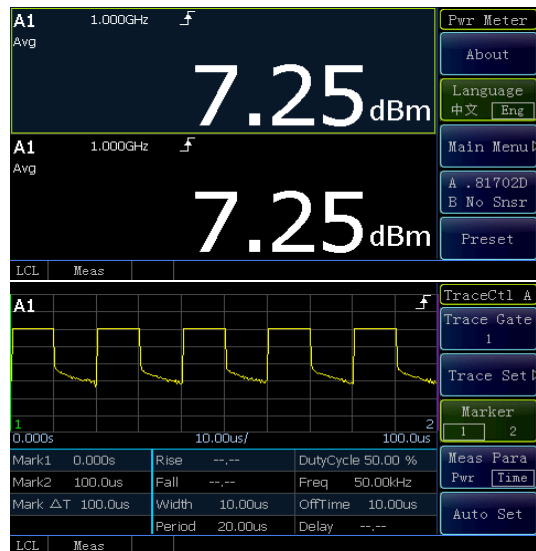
A1 1.000GHz
Avg
7.25 dBm

A1 1.000GHz
Avg
7.25 dBm

LCL Meas

Pwr Meter
About
Language
中文 Eng
Main Menu
A .81702D
B No Snsr
Preset

A1
1
2
0.000s 10.00us/ 100.0us

| Mark1 0.000s | Rise --.-- | DutyCycle 50.00 % |
|---|---|---|
| Mark2 100.0us | Fall --.-- | Freq 50.00kHz |
| Mark ΔT 100.0us | Width 10.00us | OffTime 10.00us |
| | Period 20.00us | Delay --.-- |

LCL Meas

TraceCtl A
Trace Gate
1
Trace Set
Marker
1 2
Meas Para
Pwr Time
Auto Set